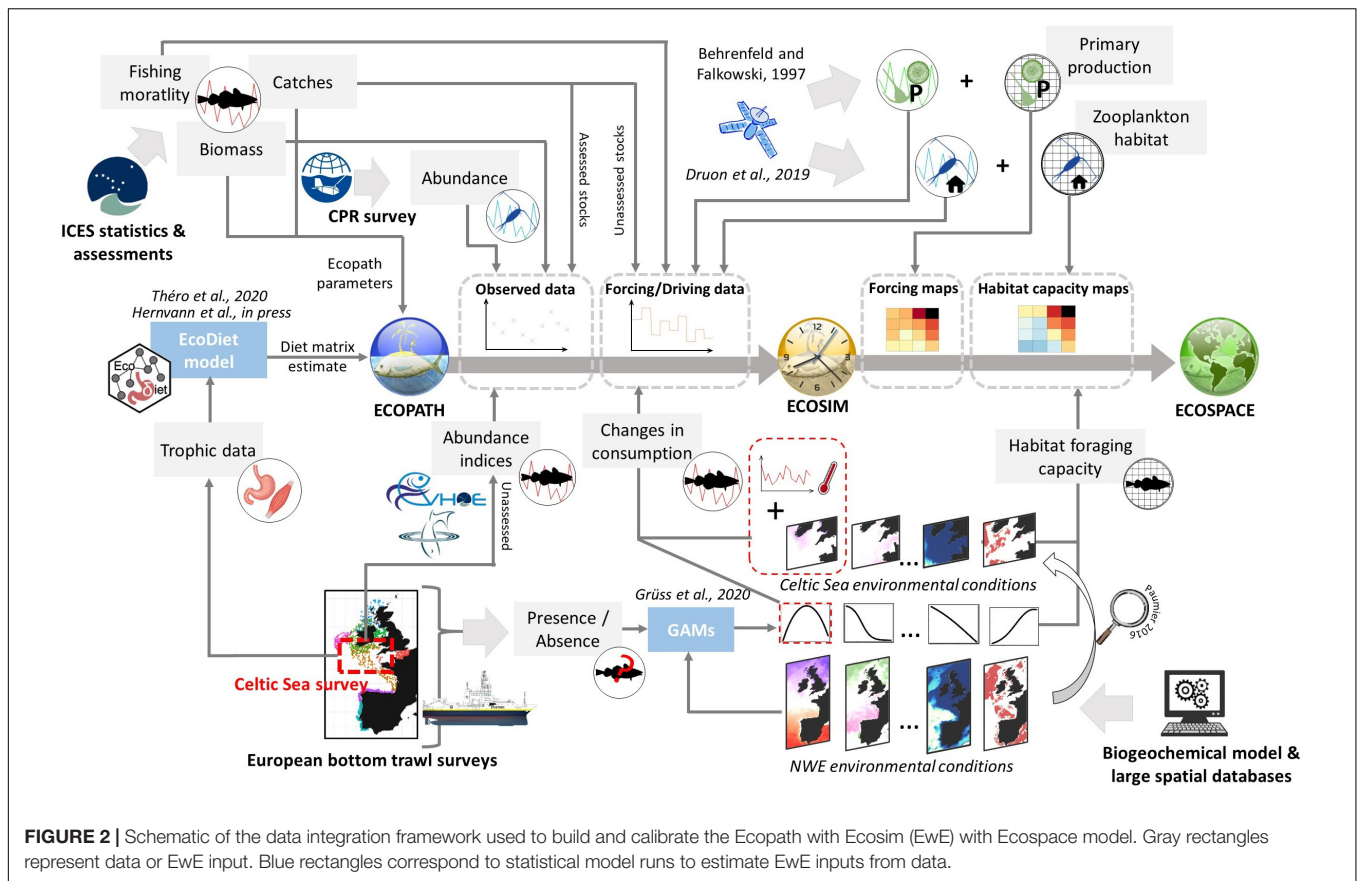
Fishing moratlity

Catches

Biomass

ICES statistics & assessments

CPR survey

Abundance

Assessed stocks

Unassessed stocks

Behrenfeld and Falkowski, 1997

Druon et al., 2019

P

+

P

Primary production

Zooplankton habitat

+

Ecopath parameters

Théro et al., 2020
Hernvann et al., in press

EcoDiet model

Eco diet

Diet matrix estimate

ECOPATH

Observed data

Forcing/Driving data

ECOSIM

Forcing maps

Habitat capacity maps

ECOSPACE

Trophic data

Abundance indices

EVHOE

Unassessed

Changes in consumption

+

Habitat foraging capacity

Celtic Sea environmental conditions

Paumier 2016

Grüss et al., 2020

Presence / Absence

GAMs

...

...

Celtic Sea survey

European bottom trawl surveys

NWE environmental conditions

Biogeochemical model & large spatial databases

FIGURE 2 | Schematic of the data integration framework used to build and calibrate the Ecopath with Ecosim (EwE) with Ecospace model. Gray rectangles represent data or EwE input. Blue rectangles correspond to statistical model runs to estimate EwE inputs from data.